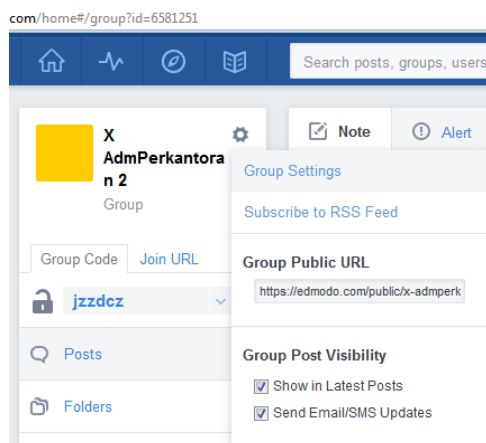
com/home#/group?id=6581251

Search posts, groups, users

X AdmPerkantoran 2
Group

Group Code
Join URL

jzzdcz

Posts

Folders

Note
Alert

Group Settings

Subscribe to RSS Feed

Group Public URL

https://edmodo.com/public/x-admperk

Group Post Visibility

Show in Latest Posts

Send Email/SMS Updates